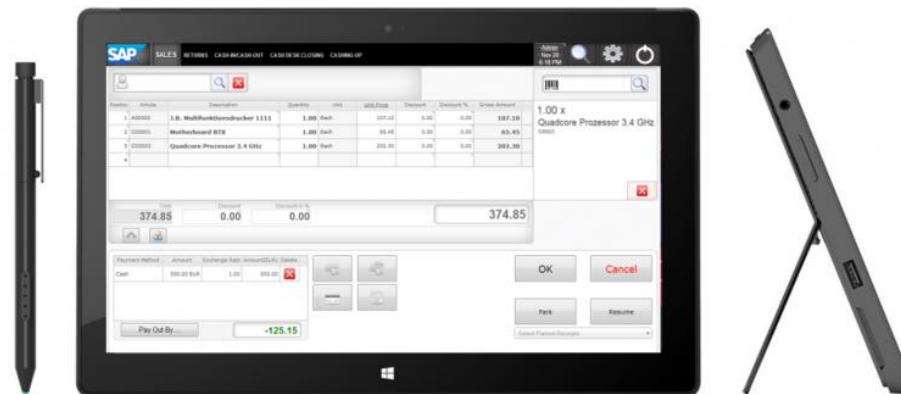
SAP SALES RETURNS CASH IN/CASH OUT CASH DESK CLOSING CASHING UP

Admin Nov 20 6:18 PM

| Position | Article | Description | Quantity | Unit | Unit Price | Discount | Discount % | Gross Amount |
|---|---|---|---|---|---|---|---|---|
| 1 | 400002 | J.B. Multifunktionsdrucker 1111 | 1.00 | Each | 107.10 | 0.00 | 0.00 | 107.10 |
| 2 | C00001 | Motherboard BTX | 1.00 | Each | 65.45 | 0.00 | 0.00 | 65.45 |
| 3 | C00003 | Quadcore Prozessor 3.4 GHz | 1.00 | Each | 202.30 | 0.00 | 0.00 | 202.30 |
| 4 | | | | | | | | |

1.00 x
Quadcore Prozessor 3.4 GHz
C00003

Total 374.85 Discount 0.00 Discount in % 0.00

374.85

| Payment Method | Amount | Exchange Rate | Amount(EUR) | Delete |
|---|---|---|---|---|
| Cash | 500.00 EUR | 1.00 | 500.00 | |

Pay Out By...

-125.15

OK

Cancel

Park

Resume

Select Parked Receipts